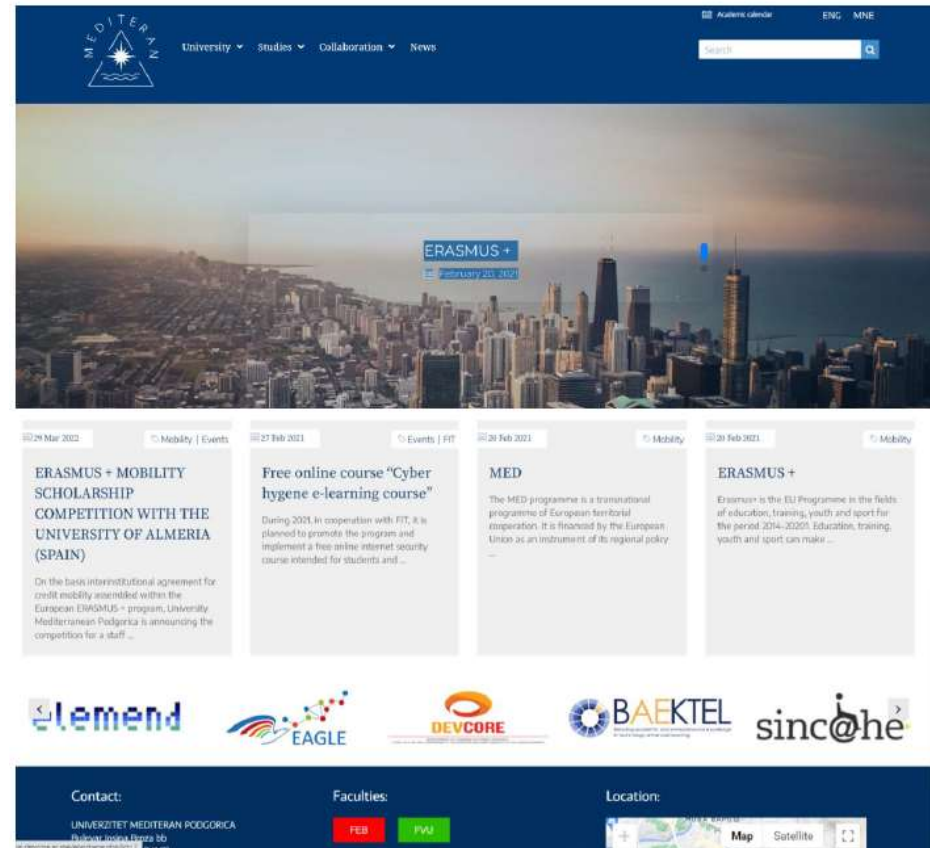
MEDITERAN

University Studies Collaboration News

Academic calendar ENG MNE

Search

ERASMUS +
February 20, 2021

29 Mar 2022 Mobility | Events

ERASMUS + MOBILITY SCHOLARSHIP COMPETITION WITH THE UNIVERSITY OF ALMERIA (SPAIN)

On the basis interinstitutional agreement for credit mobility assembled within the European ERASMUS + program, University Mediterranean Podgorica is announcing the competition for a staff ...

27 Feb 2021 Events | FIT

Free online course "Cyber hygene e-learning course"

During 2021, in cooperation with FIT, it is planned to promote the program and implement a free online internet security course intended for students and ...

20 Feb 2021 Mobility

MED

The MED programme is a transnational programme of European territorial cooperation. It is financed by the European Union as an instrument of its regional policy ...

20 Feb 2021 Mobility

ERASMUS +

Erasmus+ is the EU Programme in the fields of education, training, youth and sport for the period 2014-20201. Education, training, youth and sport can make ...

elemend EAGLE DEVCORE BAEKTEL sinc@he

Contact:

UNIVERZITET MEDITERAN PODGORICA
Bulevar Josipa Broza bb

Faculties:

FEB FVU

Location:

Map Satellite